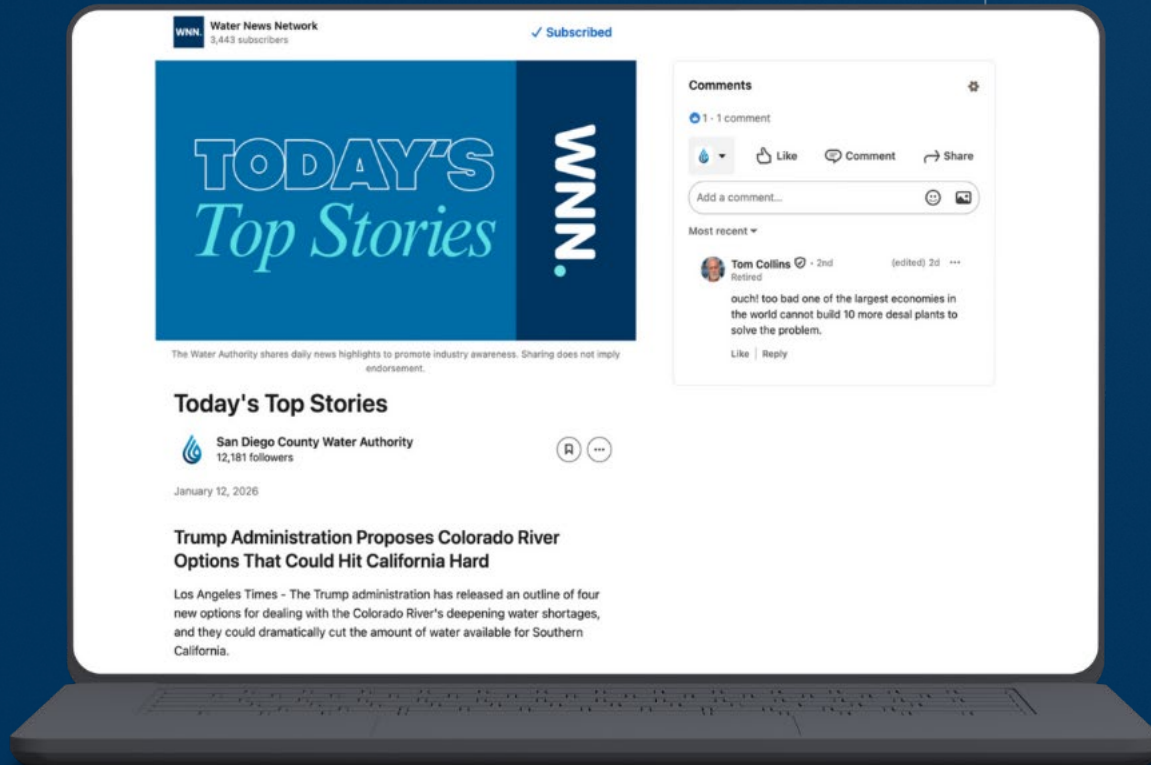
WNN.

Water News Network
3,443 subscribers

✓ Subscribed

TODAY'S
Top Stories

WNN.

The Water Authority shares daily news highlights to promote industry awareness. Sharing does not imply endorsement.

Today's Top Stories

San Diego County Water Authority
12,181 followers

January 12, 2026

Trump Administration Proposes Colorado River Options That Could Hit California Hard

Los Angeles Times - The Trump administration has released an outline of four new options for dealing with the Colorado River's deepening water shortages, and they could dramatically cut the amount of water available for Southern California.

Comments

1 · 1 comment

Like   Comment   Share

Add a comment...

Most recent

Tom Collins · 2nd   (edited) 2d ···
Retired

ouch! too bad one of the largest economies in the world cannot build 10 more desal plants to solve the problem.

Like | Reply